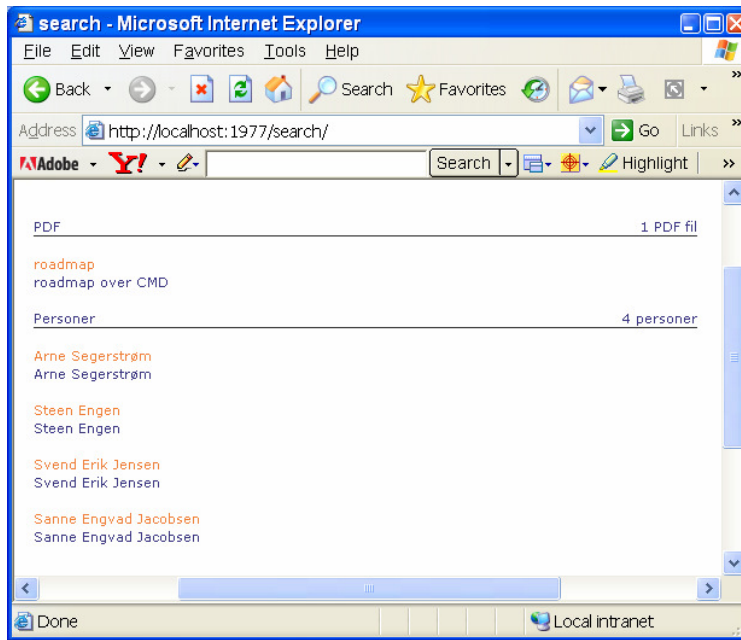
search - Microsoft Internet Explorer

File Edit View Favorites Tools Help

Back Search Favorites

Address http://localhost:1977/search/ Go Links

Adobe Y! Search Highlight

PDF 1 PDF fil

roadmap
roadmap over CMD

Personer 4 personer

Arne Segerstrøm
Arne Segerstrøm

Steen Engen
Steen Engen

Svend Erik Jensen
Svend Erik Jensen

Sanne Engvad Jacobsen
Sanne Engvad Jacobsen

Done Local intranet